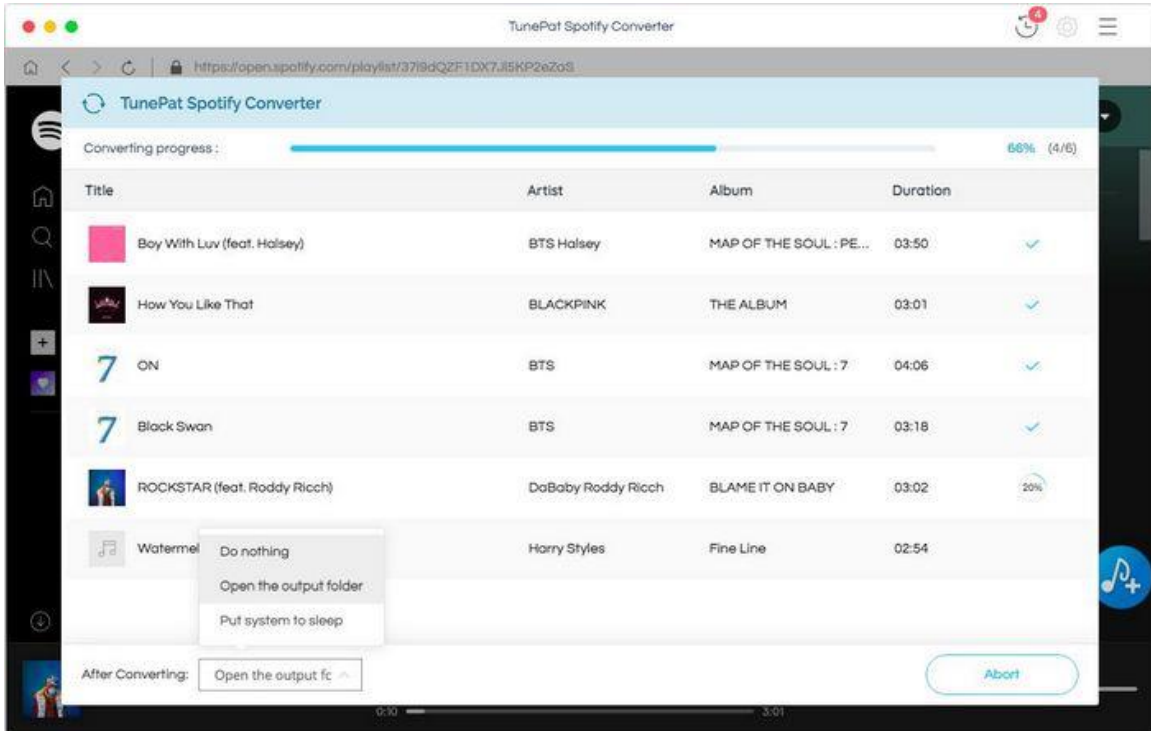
TunePat Spotify Converter

4

https://open.spotify.com/playlist/37i9dQZF1DX7JI5KP2eZoS

TunePat Spotify Converter

Converting progress:

66% (4/6)

| Title | Artist | Album | Duration | |
|---|---|---|---|---|
| Boy With Luv (feat. Halsey) | BTS Halsey | MAP OF THE SOUL : PE... | 03:50 | ✓ |
| How You Like That | BLACKPINK | THE ALBUM | 03:01 | ✓ |
| ON | BTS | MAP OF THE SOUL : 7 | 04:06 | ✓ |
| Black Swan | BTS | MAP OF THE SOUL : 7 | 03:18 | ✓ |
| ROCKSTAR (feat. Roddy Ricch) | DaBaby Roddy Ricch | BLAME IT ON BABY | 03:02 | 20% |
| Watermel | Harry Styles | Fine Line | 02:54 | |

Do nothing
Open the output folder
Put system to sleep

After Converting: Open the output fc

Abort

0:10

3:01